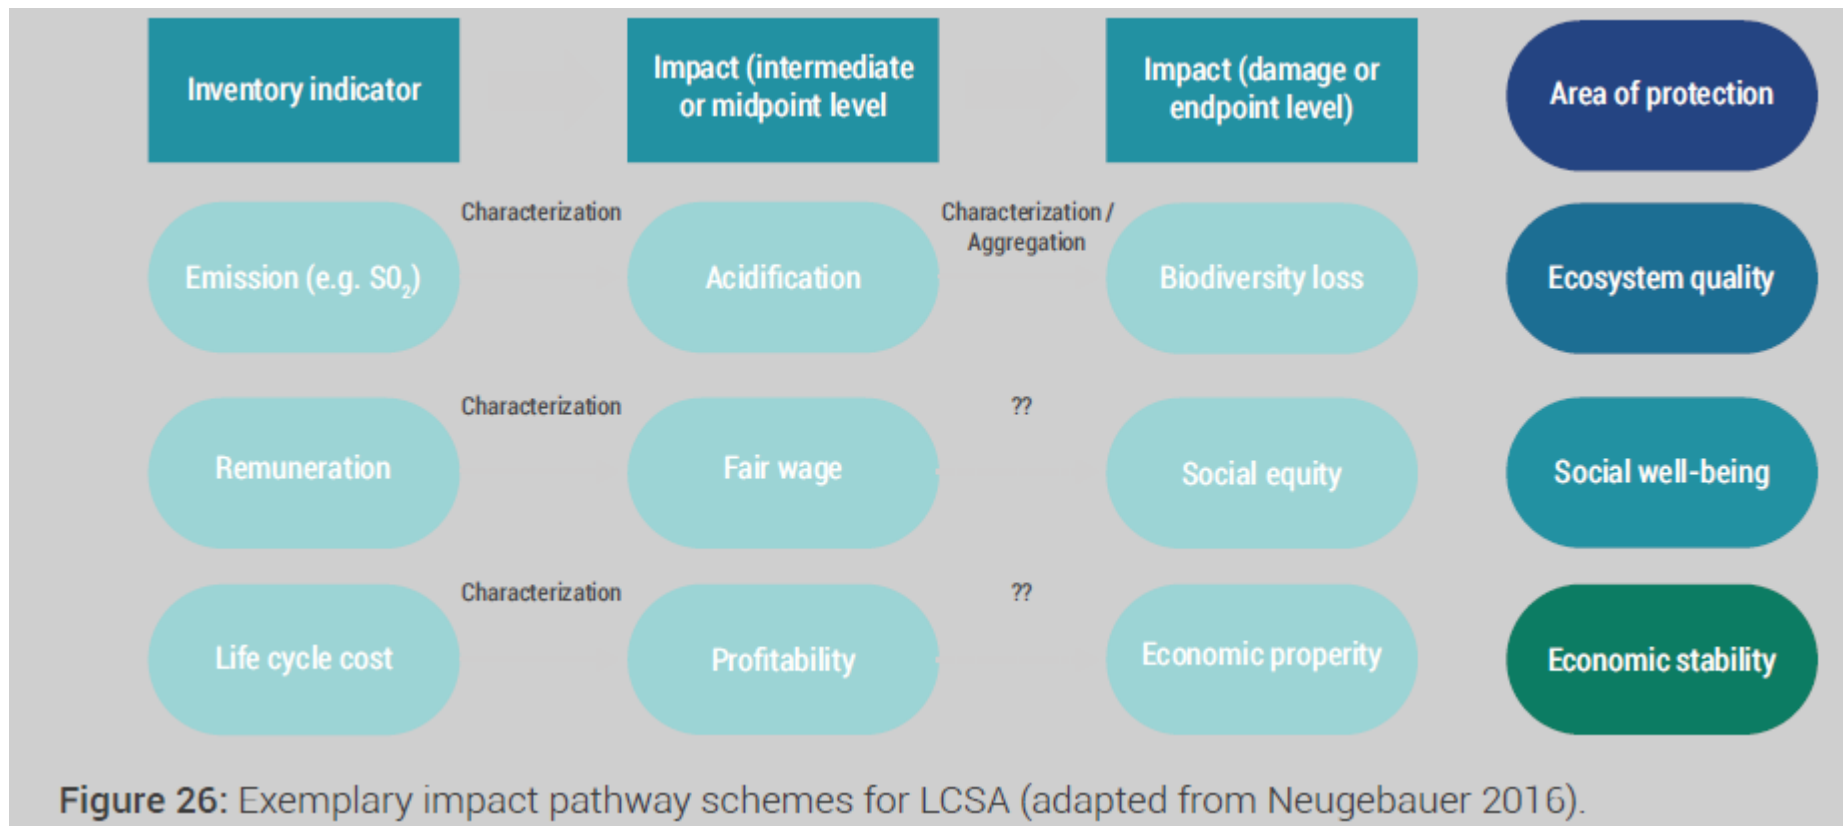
Inventory indicator

Impact (intermediate or midpoint level

Impact (damage or endpoint level)

Area of protection

Characterization

Characterization / Aggregation

Emission (e.g. $SO_2$)

Acidification

Biodiversity loss

Ecosystem quality

Characterization

??

Remuneration

Fair wage

Social equity

Social well-being

Characterization

??

Life cycle cost

Profitability

Economic property

Economic stability

Figure 26: Exemplary impact pathway schemes for LCSA (adapted from Neugebauer 2016).